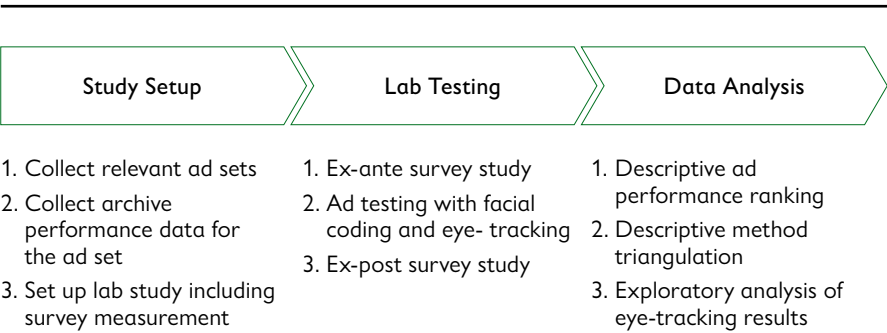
Study Setup

Lab Testing

Data Analysis

1. Collect relevant ad sets
2. Collect archive performance data for the ad set
3. Set up lab study including survey measurement

1. Ex-ante survey study
2. Ad testing with facial coding and eye- tracking
3. Ex-post survey study

1. Descriptive ad performance ranking
2. Descriptive method triangulation
3. Exploratory analysis of eye-tracking results